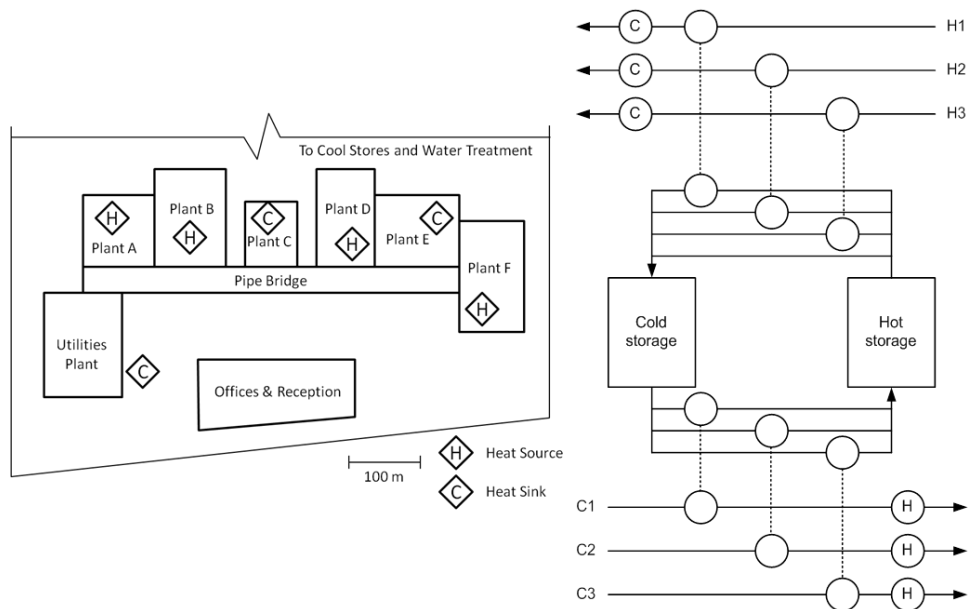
To Cool Stores and Water Treatment

H
Plant A

Plant B
H

C
Plant C

Plant D
H

Plant E
C

Plant F
H

Pipe Bridge

Utilities Plant

C

Offices & Reception

100 m

H Heat Source

C Heat Sink

C
H1

C
H2

C
H3

Cold storage

Hot storage

C1
H

C2
H

C3
H